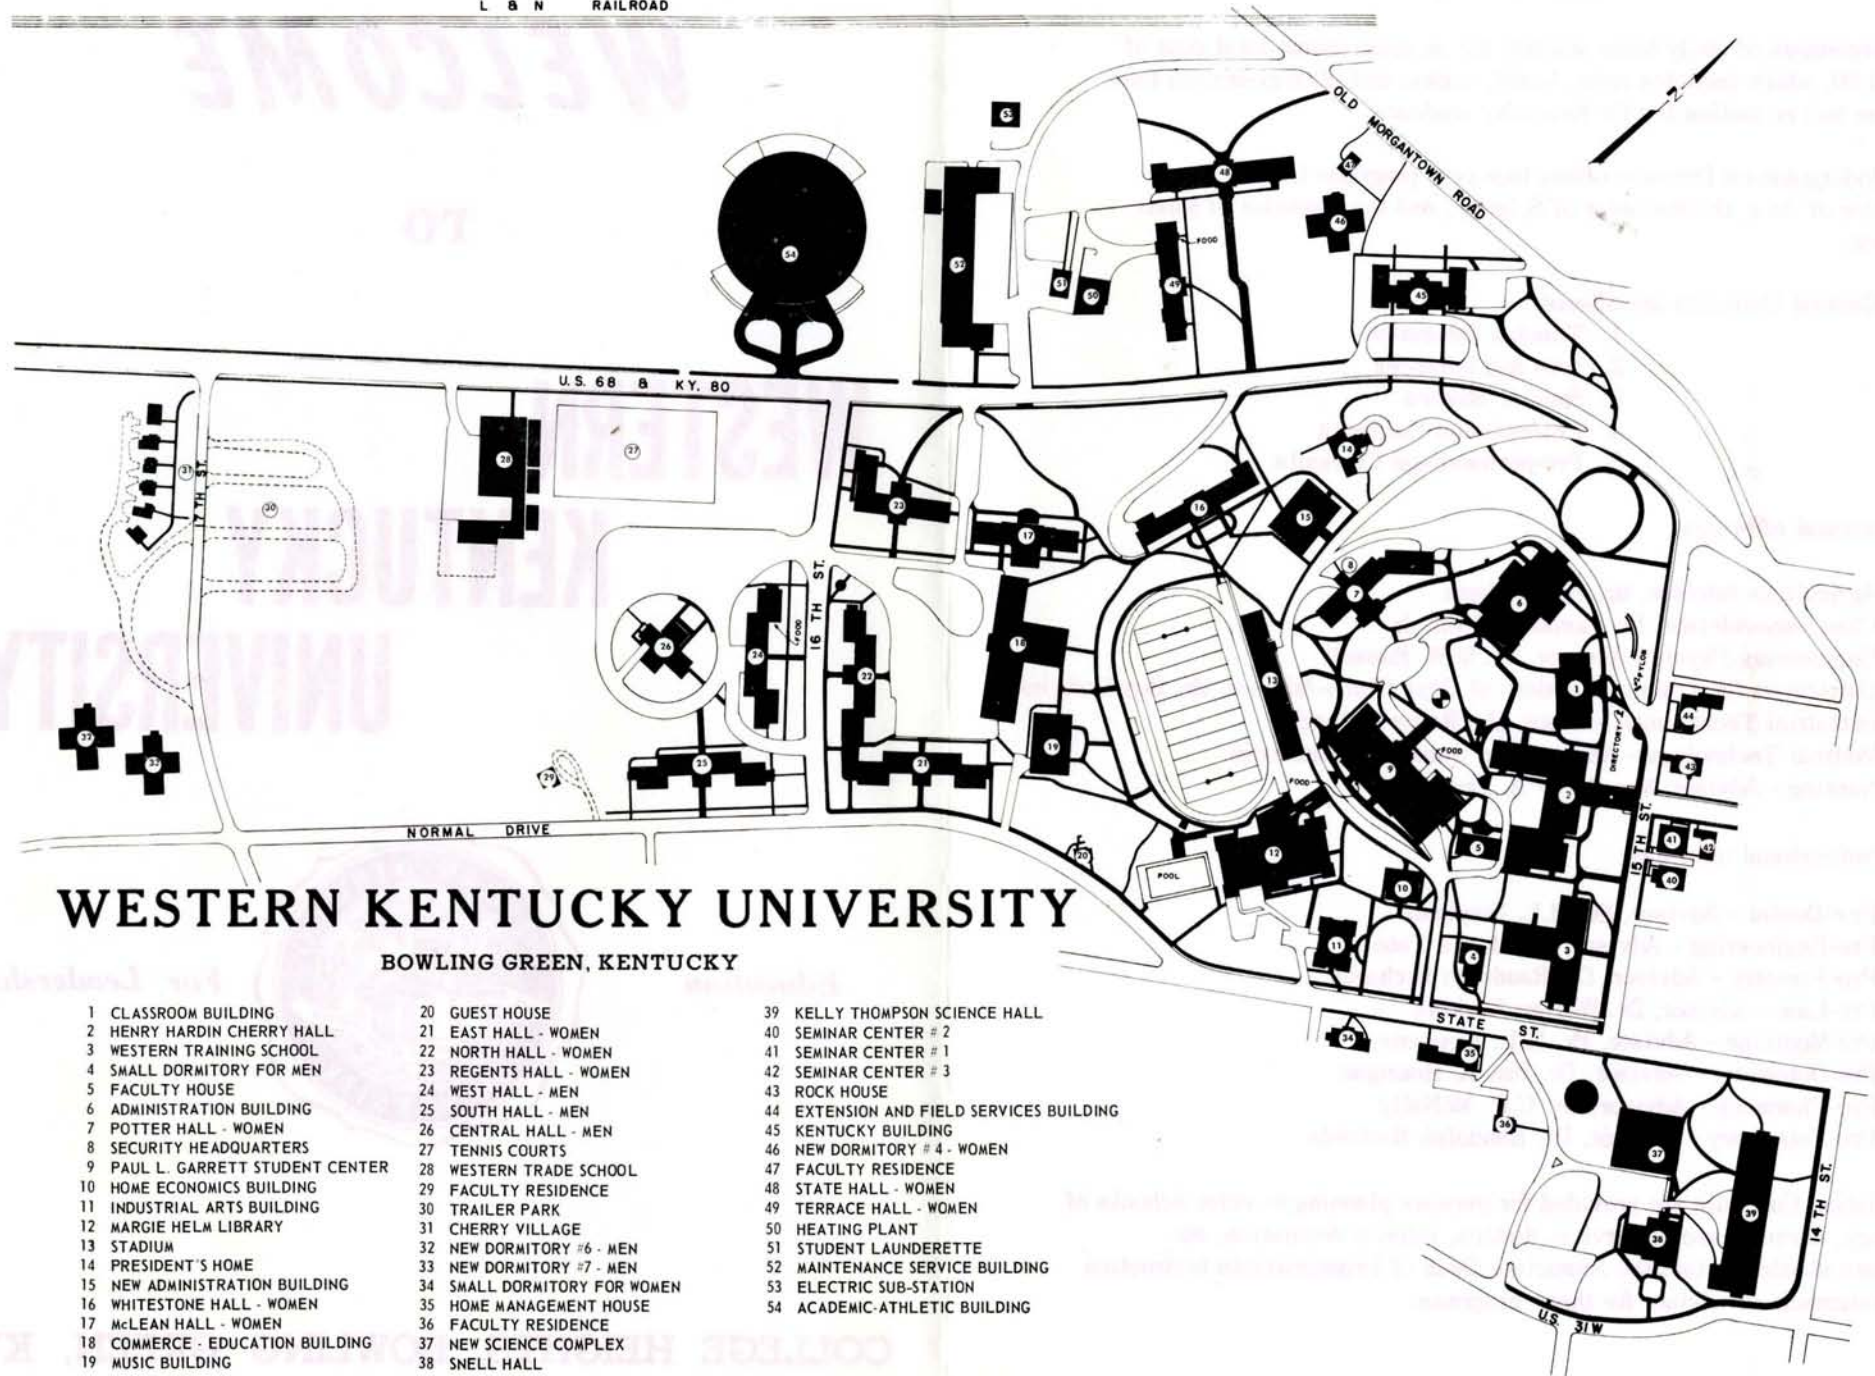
L & N RAILROAD

OLD MORGANTOWN ROAD

U.S. 68 & KY. 80

17TH ST.

16 TH ST.

NORMAL DRIVE

15 TH ST.

STATE ST.

14 TH ST.

U.S. 31W

FOOD

POOL

DIRECTORY

WESTERN KENTUCKY UNIVERSITY

BOWLING GREEN, KENTUCKY

1 CLASSROOM BUILDING
2 HENRY HARDIN CHERRY HALL
3 WESTERN TRAINING SCHOOL
4 SMALL DORMITORY FOR MEN
5 FACULTY HOUSE
6 ADMINISTRATION BUILDING
7 POTTER HALL - WOMEN
8 SECURITY HEADQUARTERS
9 PAUL L. GARRETT STUDENT CENTER
10 HOME ECONOMICS BUILDING
11 INDUSTRIAL ARTS BUILDING
12 MARGIE HELM LIBRARY
13 STADIUM
14 PRESIDENT'S HOME
15 NEW ADMINISTRATION BUILDING
16 WHITESTONE HALL - WOMEN
17 McLEAN HALL - WOMEN
18 COMMERCE - EDUCATION BUILDING
19 MUSIC BUILDING

20 GUEST HOUSE
21 EAST HALL - WOMEN
22 NORTH HALL - WOMEN
23 REGENTS HALL - WOMEN
24 WEST HALL - MEN
25 SOUTH HALL - MEN
26 CENTRAL HALL - MEN
27 TENNIS COURTS
28 WESTERN TRADE SCHOOL
29 FACULTY RESIDENCE
30 TRAILER PARK
31 CHERRY VILLAGE
32 NEW DORMITORY #6 - MEN
33 NEW DORMITORY #7 - MEN
34 SMALL DORMITORY FOR WOMEN
35 HOME MANAGEMENT HOUSE
36 FACULTY RESIDENCE
37 NEW SCIENCE COMPLEX
38 SNELL HALL

39 KELLY THOMPSON SCIENCE HALL
40 SEMINAR CENTER # 2
41 SEMINAR CENTER # 1
42 SEMINAR CENTER # 3
43 ROCK HOUSE
44 EXTENSION AND FIELD SERVICES BUILDING
45 KENTUCKY BUILDING
46 NEW DORMITORY # 4 - WOMEN
47 FACULTY RESIDENCE
48 STATE HALL - WOMEN
49 TERRACE HALL - WOMEN
50 HEATING PLANT
51 STUDENT LAUNDERETTE
52 MAINTENANCE SERVICE BUILDING
53 ELECTRIC SUB-STATION
54 ACADEMIC-ATHLETIC BUILDING